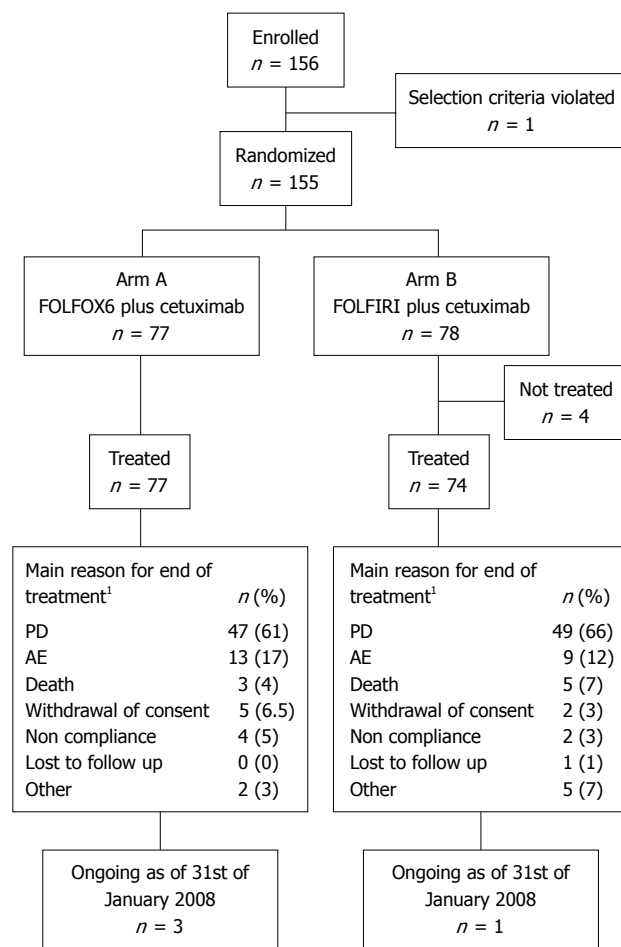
Enrolled
$n$ = 156

Selection criteria violated
$n$ = 1

Randomized
$n$ = 155

Arm A
FOLFOX6 plus cetuximab
$n$ = 77

Arm B
FOLFIRI plus cetuximab
$n$ = 78

Not treated
$n$ = 4

Treated
$n$ = 77

Treated
$n$ = 74

| Main reason for end of treatment$^1$ | $n$ (%) |
|---|---|
| PD | 47 (61) |
| AE | 13 (17) |
| Death | 3 (4) |
| Withdrawal of consent | 5 (6.5) |
| Non compliance | 4 (5) |
| Lost to follow up | 0 (0) |
| Other | 2 (3) |

| Main reason for end of treatment$^1$ | $n$ (%) |
|---|---|
| PD | 49 (66) |
| AE | 9 (12) |
| Death | 5 (7) |
| Withdrawal of consent | 2 (3) |
| Non compliance | 2 (3) |
| Lost to follow up | 1 (1) |
| Other | 5 (7) |

Ongoing as of 31st of January 2008
$n$ = 3

Ongoing as of 31st of January 2008
$n$ = 1